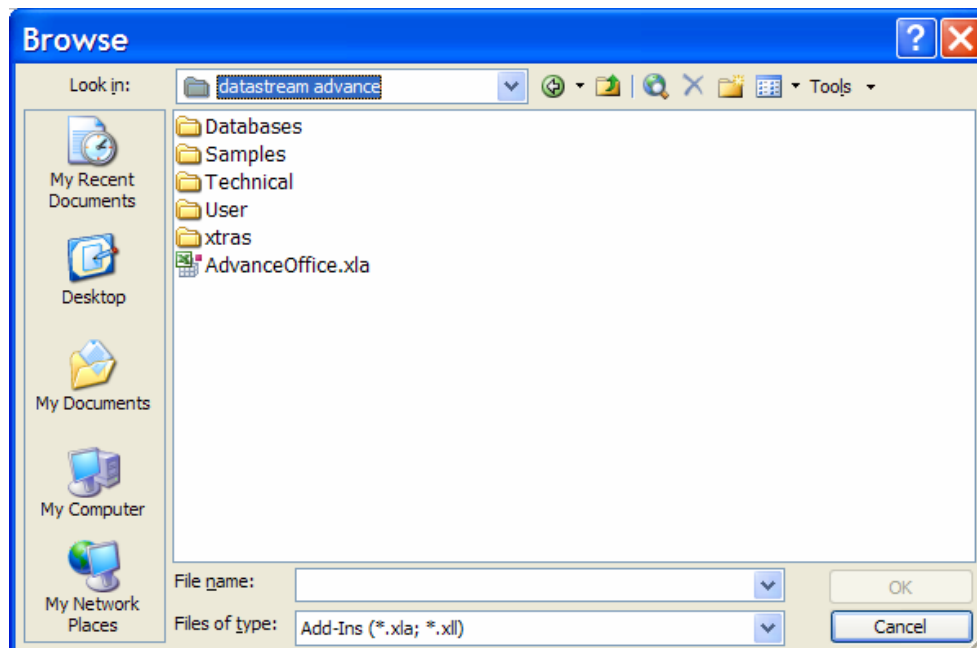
Browse

Look in: datastream advance

Tools

My Recent Documents

Desktop

My Documents

My Computer

My Network Places

Databases
Samples
Technical
User
xtras
AdvanceOffice.xla

File name:

Files of type: Add-Ins (*.xla; *.xll)

OK

Cancel